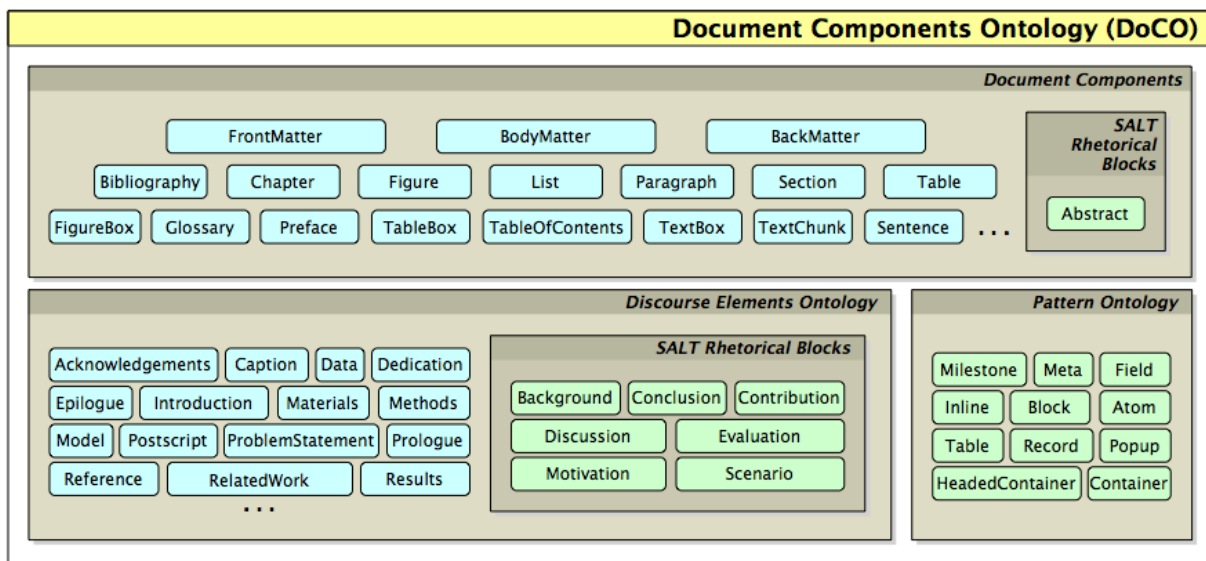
Document Components Ontology (DoCO)

Document Components

FrontMatter
BodyMatter
BackMatter

Bibliography
Chapter
Figure
List
Paragraph
Section
Table

FigureBox
Glossary
Preface
TableBox
TableOfContents
TextBox
TextChunk
Sentence
...

SALT Rhetorical Blocks

Abstract

Discourse Elements Ontology

Acknowledgements
Caption
Data
Dedication
Epilogue
Introduction
Materials
Methods
Model
Postscript
ProblemStatement
Prologue
Reference
RelatedWork
Results
...

SALT Rhetorical Blocks

Background
Conclusion
Contribution
Discussion
Evaluation
Motivation
Scenario

Pattern Ontology

Milestone
Meta
Field
Inline
Block
Atom
Table
Record
Popup
HeadedContainer
Container